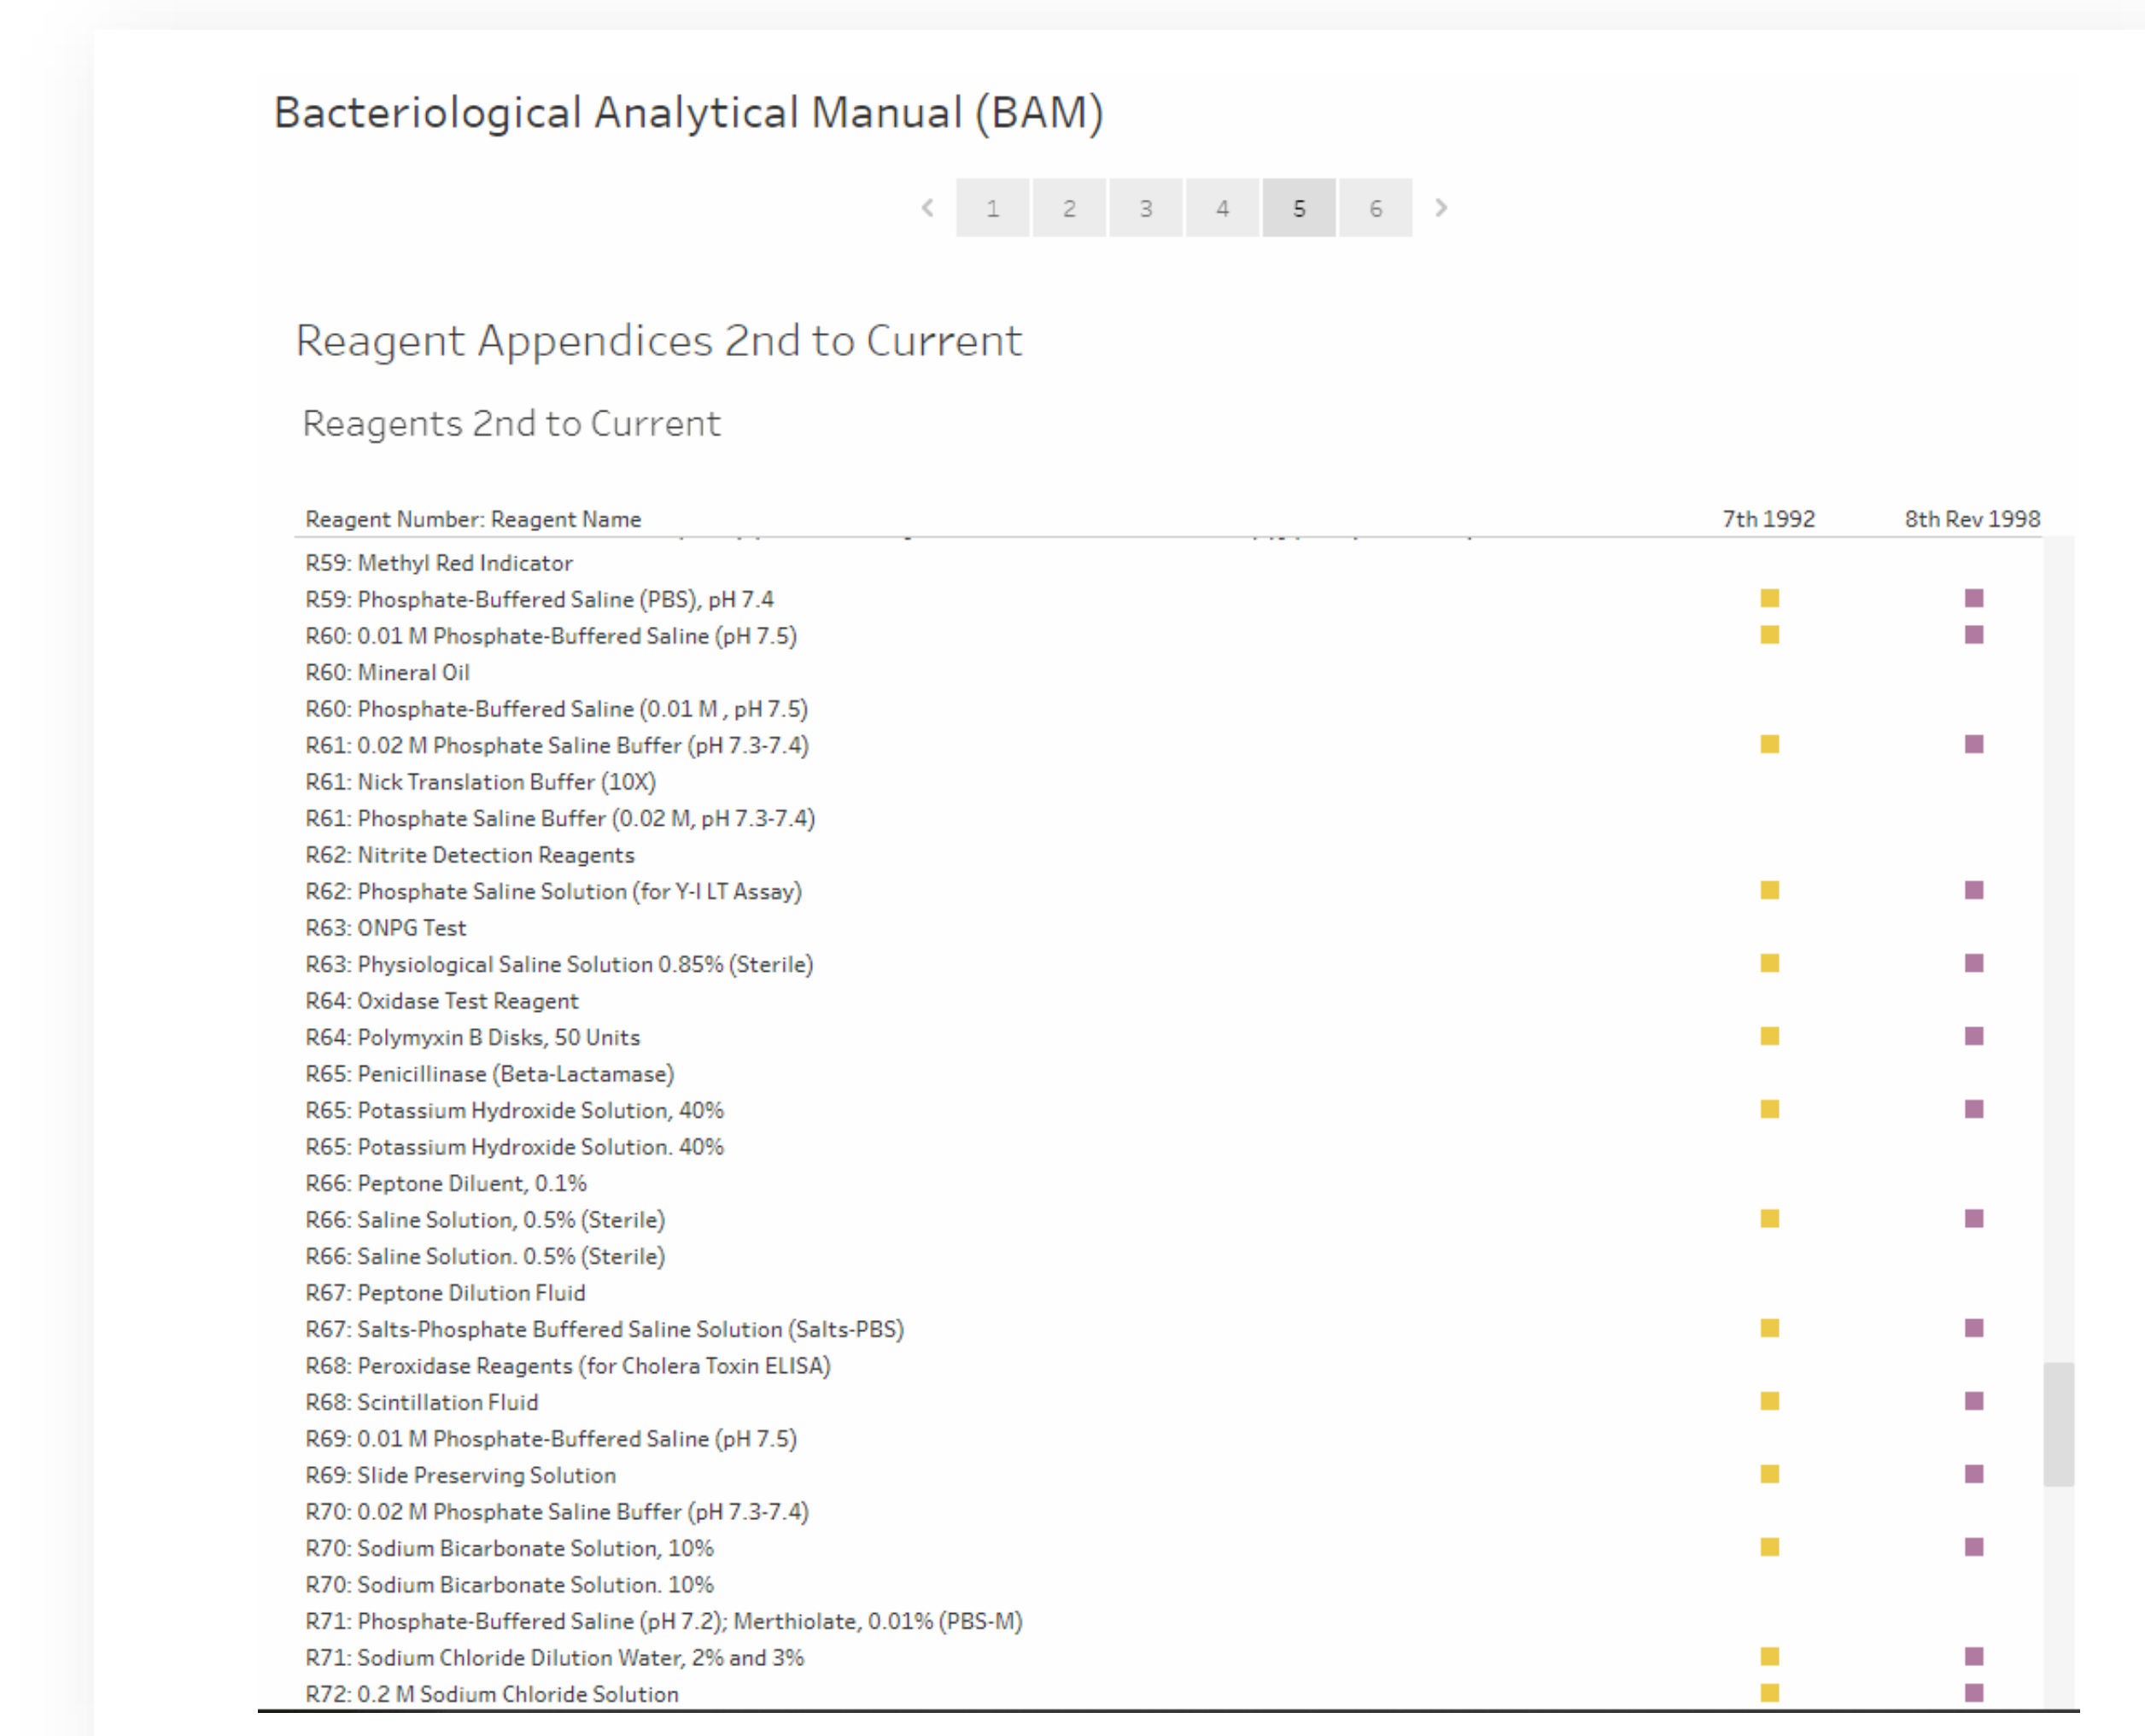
Bacteriological Analytical Manual (BAM)

‹ 1 2 3 4 5 6 ›

Reagent Appendices 2nd to Current

Reagents 2nd to Current

| Reagent Number: Reagent Name | 7th 1992 | 8th Rev 1998 |
|---|---|---|
| R59: Methyl Red Indicator | | |
| R59: Phosphate-Buffered Saline (PBS), pH 7.4 | ■ | ■ |
| R60: 0.01 M Phosphate-Buffered Saline (pH 7.5) | ■ | ■ |
| R60: Mineral Oil | | |
| R60: Phosphate-Buffered Saline (0.01 M , pH 7.5) | | |
| R61: 0.02 M Phosphate Saline Buffer (pH 7.3-7.4) | ■ | ■ |
| R61: Nick Translation Buffer (10X) | | |
| R61: Phosphate Saline Buffer (0.02 M, pH 7.3-7.4) | | |
| R62: Nitrite Detection Reagents | | |
| R62: Phosphate Saline Solution (for Y-I LT Assay) | ■ | ■ |
| R63: ONPG Test | | |
| R63: Physiological Saline Solution 0.85% (Sterile) | ■ | ■ |
| R64: Oxidase Test Reagent | | |
| R64: Polymyxin B Disks, 50 Units | ■ | ■ |
| R65: Penicillinase (Beta-Lactamase) | | |
| R65: Potassium Hydroxide Solution, 40% | ■ | ■ |
| R65: Potassium Hydroxide Solution. 40% | | |
| R66: Peptone Diluent, 0.1% | | |
| R66: Saline Solution, 0.5% (Sterile) | ■ | ■ |
| R66: Saline Solution. 0.5% (Sterile) | | |
| R67: Peptone Dilution Fluid | | |
| R67: Salts-Phosphate Buffered Saline Solution (Salts-PBS) | ■ | ■ |
| R68: Peroxidase Reagents (for Cholera Toxin ELISA) | | |
| R68: Scintillation Fluid | ■ | ■ |
| R69: 0.01 M Phosphate-Buffered Saline (pH 7.5) | | |
| R69: Slide Preserving Solution | ■ | ■ |
| R70: 0.02 M Phosphate Saline Buffer (pH 7.3-7.4) | | |
| R70: Sodium Bicarbonate Solution, 10% | ■ | ■ |
| R70: Sodium Bicarbonate Solution. 10% | | |
| R71: Phosphate-Buffered Saline (pH 7.2); Merthiolate, 0.01% (PBS-M) | | |
| R71: Sodium Chloride Dilution Water, 2% and 3% | ■ | ■ |
| R72: 0.2 M Sodium Chloride Solution | ■ | ■ |